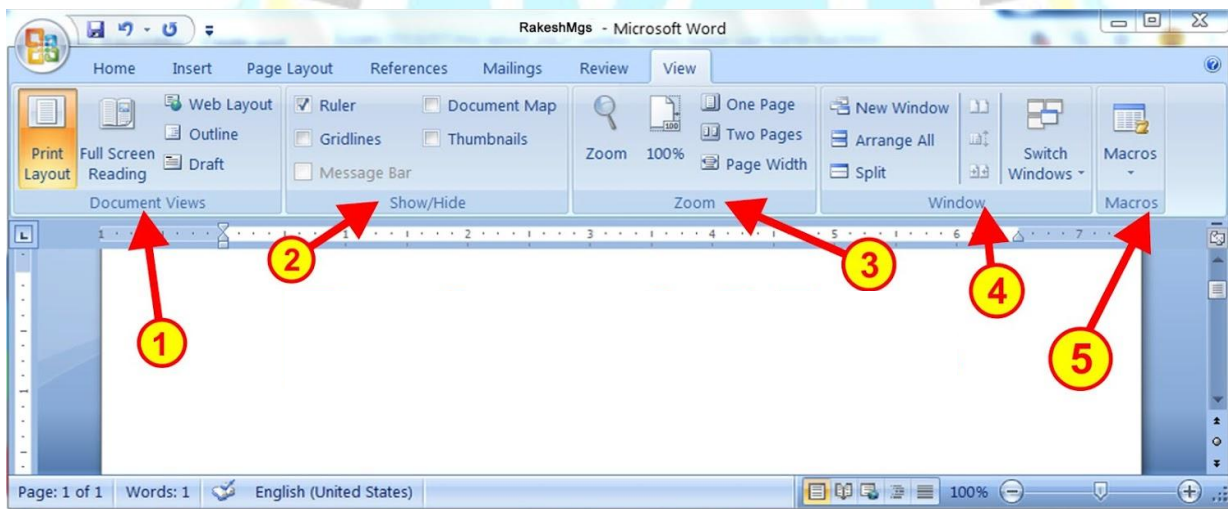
RakeshMgs - Microsoft Word

Home Insert Page Layout References Mailings Review View

Print Layout
Full Screen Reading
Web Layout
Outline
Draft
Document Views

Ruler
Gridlines
Message Bar
Document Map
Thumbnails
Show/Hide

Zoom
100%
One Page
Two Pages
Page Width
Zoom

New Window
Arrange All
Split
Switch Windows
Window

Macros
Macros

1 2 3 4 5 6 7

1
2
3
4
5

Page: 1 of 1 Words: 1 English (United States) 100%